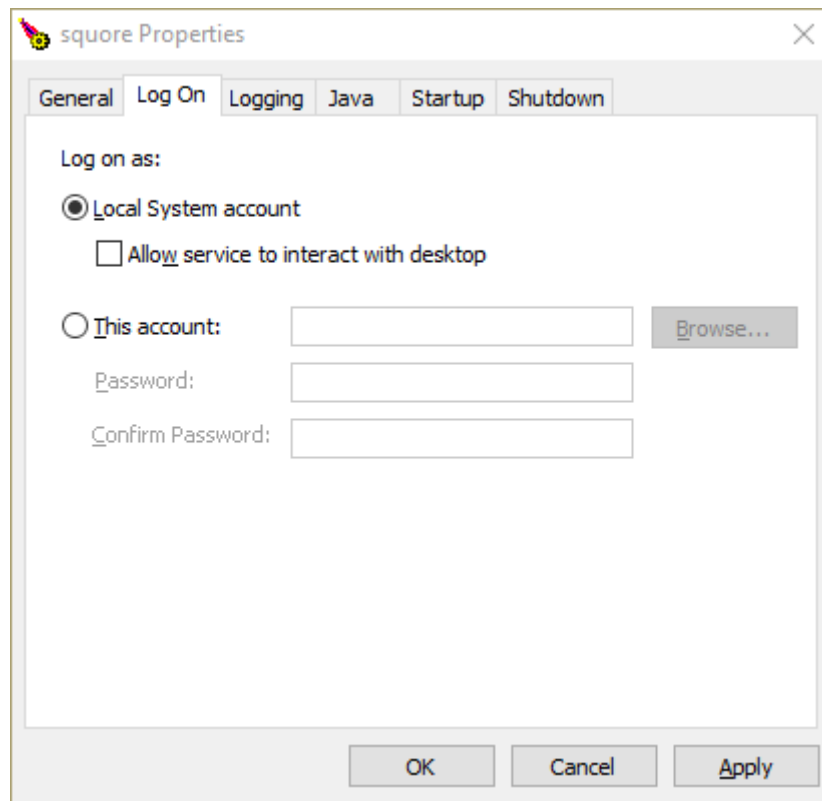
squore Properties

General | Log On | Logging | Java | Startup | Shutdown

Log on as:

Local System account

Allow service to interact with desktop

This account:

Browse...

Password:

Confirm Password:

OK

Cancel

Apply